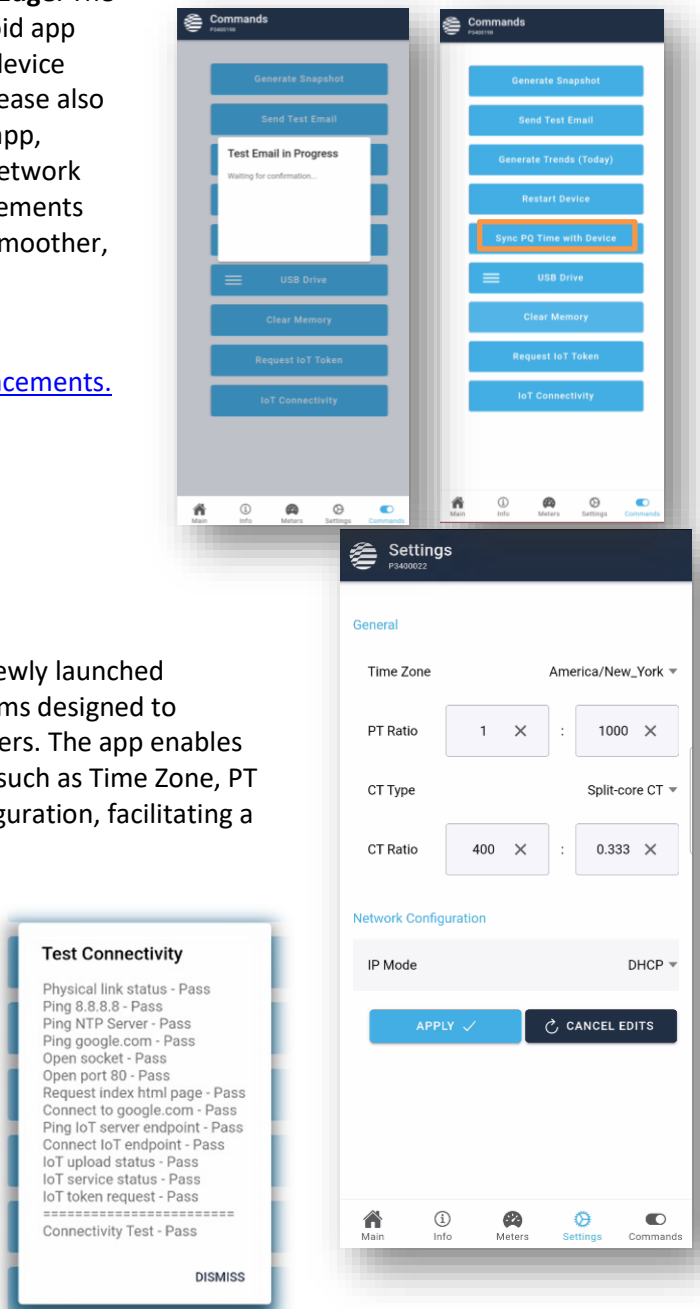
oid app
device
ease also
app,
etwork
ements
moother,

ncements.

Commands
P3400198

Generate Snapshot

Send Test Email

Test Email in Progress

Waiting for confirmation...

USB Drive

Clear Memory

Request IoT Token

IoT Connectivity

Main Info Meters Settings Commands

Commands
P3400198

Generate Snapshot

Send Test Email

Generate Trends (Today)

Restart Device

Sync PQ Time with Device

USB Drive

Clear Memory

Request IoT Token

IoT Connectivity

Main Info Meters Settings Commands

ewly launched
ms designed to
ers. The app enables
such as Time Zone, PT
guration, facilitating a

Settings
P3400022

General

Time Zone America/New_York

PT Ratio 1 : 1000

CT Type Split-core CT

CT Ratio 400 : 0.333

Network Configuration

IP Mode DHCP

APPLY

CANCEL EDITS

Main Info Meters Settings Commands

Test Connectivity

Physical link status - Pass
Ping 8.8.8.8 - Pass
Ping NTP Server - Pass
Ping google.com - Pass
Open socket - Pass
Open port 80 - Pass
Request index html page - Pass
Connect to google.com - Pass
Ping IoT server endpoint - Pass
Connect IoT endpoint - Pass
IoT upload status - Pass
IoT service status - Pass
IoT token request - Pass
========================
Connectivity Test - Pass

DISMISS